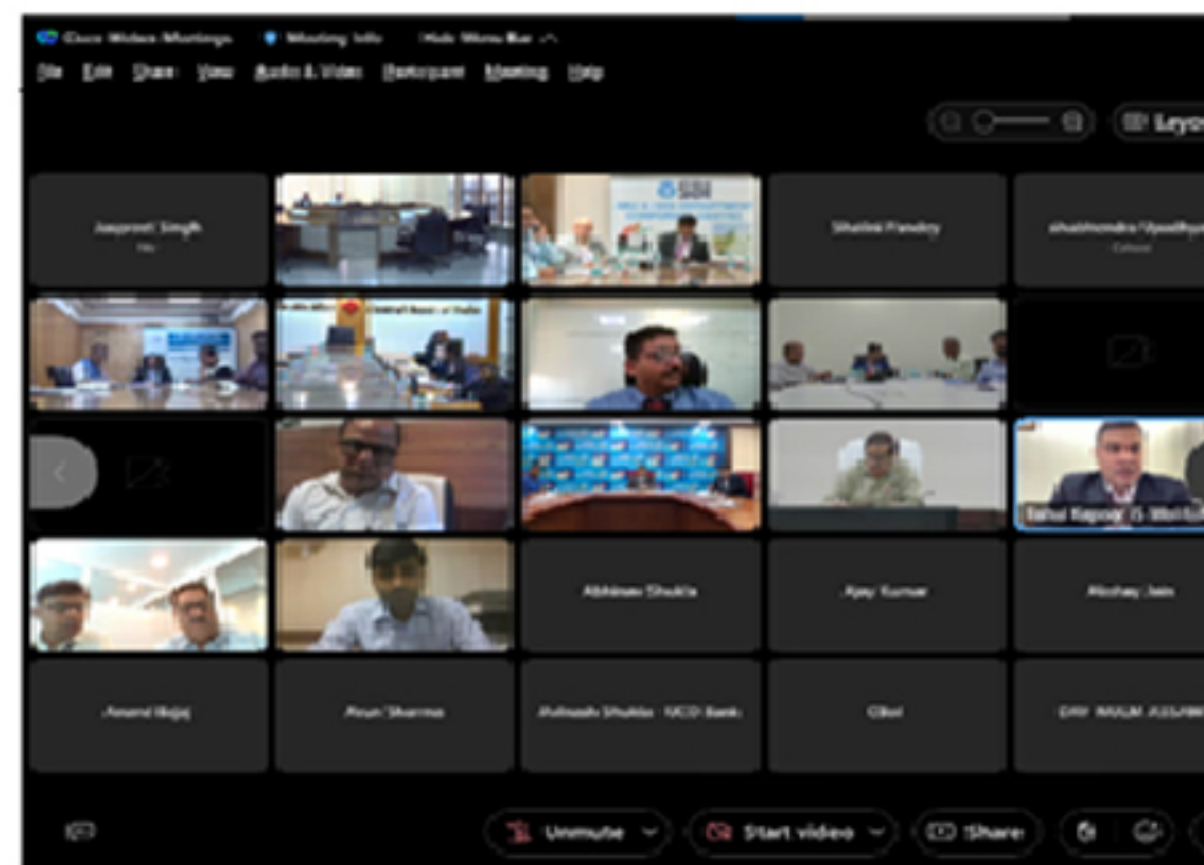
Cisco Webex Meetings Meeting Info Hide Menu Bar
File Edit Share View Audio & Video Participant Meeting Help

Layout

Jaspreet Singh
Shalini Pandey
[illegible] Upadhyay

Rahul Kapoor

Abhinav Shukla
Ajay Kumar
Akshay Jain

Anand Bajaj
Arun Sharma
Avinash Shukla - NCD Bank
Gikri
DRY NRLM ASSAM

Unmute
Start video
Share